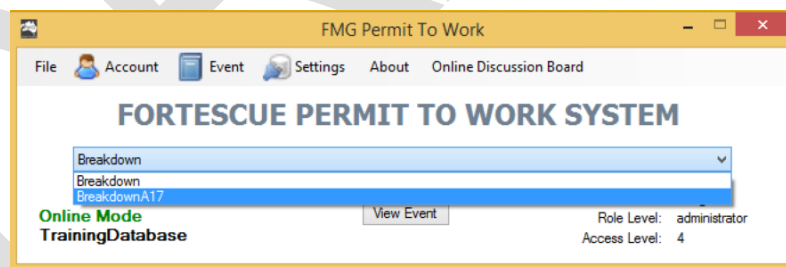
FMG Permit To Work

File Account Event Settings About Online Discussion Board

FORTESCUE PERMIT TO WORK SYSTEM

Breakdown

Breakdown
BreakdownA17

Online Mode
TrainingDatabase

View Event

Role Level: administrator
Access Level: 4